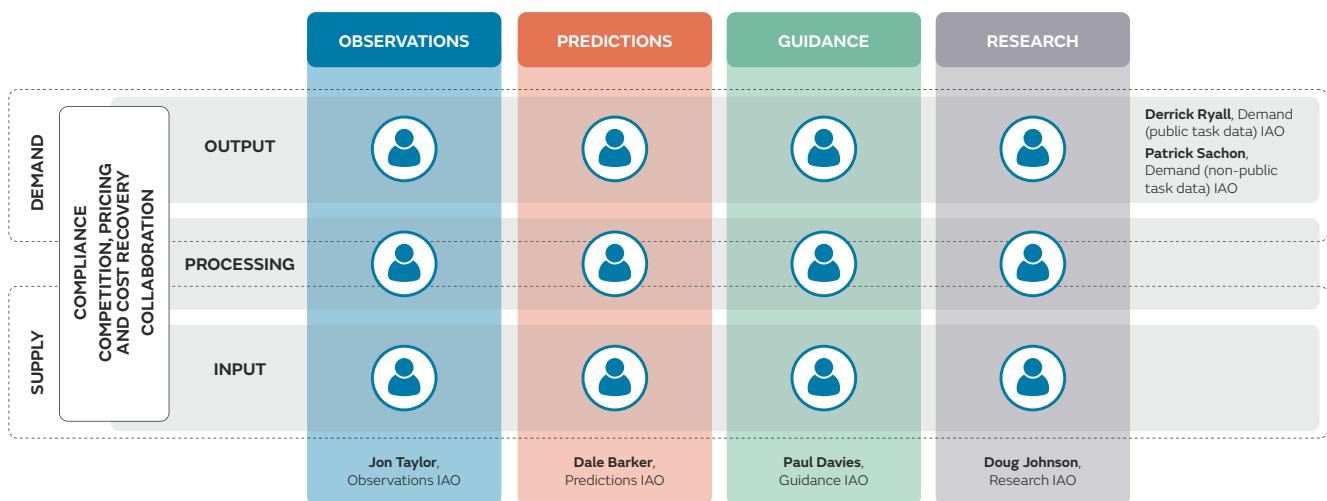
OBSERVATIONS
PREDICTIONS
GUIDANCE
RESEARCH

DEMAND
SUPPLY

COMPLIANCE
COMPETITION, PRICING AND COST RECOVERY
COLLABORATION

OUTPUT
PROCESSING
INPUT

**Derrick Ryall**, Demand (public task data) IAO
**Patrick Sachon**, Demand (non-public task data) IAO

**Jon Taylor**, Observations IAO
**Dale Barker**, Predictions IAO
**Paul Davies**, Guidance IAO
**Doug Johnson**, Research IAO